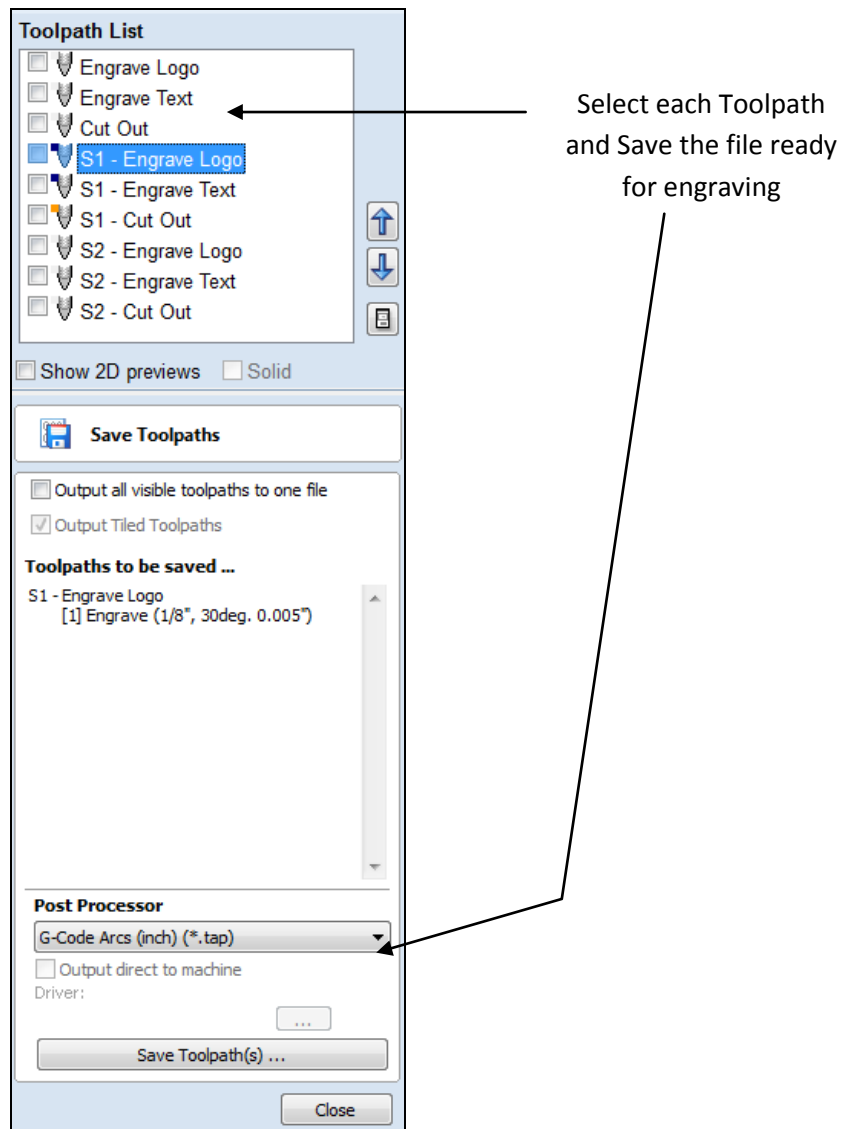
Toolpath List

Engrave Logo
Engrave Text
Cut Out
S1 - Engrave Logo
S1 - Engrave Text
S1 - Cut Out
S2 - Engrave Logo
S2 - Engrave Text
S2 - Cut Out

Select each Toolpath and Save the file ready for engraving

Show 2D previews
Solid

Save Toolpaths

Output all visible toolpaths to one file
Output Tiled Toolpaths

Toolpaths to be saved ...

S1 - Engrave Logo
[1] Engrave (1/8", 30deg. 0.005")

Post Processor

G-Code Arcs (inch) (*.tap)

Output direct to machine

Driver:

...

Save Toolpath(s) ...

Close